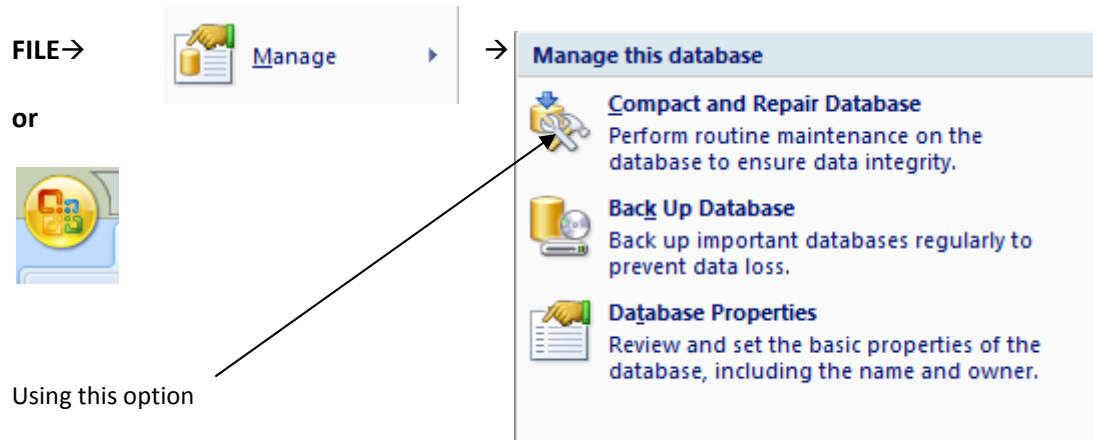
FILE→

or

Manage

→

Manage this database

Compact and Repair Database
Perform routine maintenance on the database to ensure data integrity.

Back Up Database
Back up important databases regularly to prevent data loss.

Database Properties
Review and set the basic properties of the database, including the name and owner.

Using this option